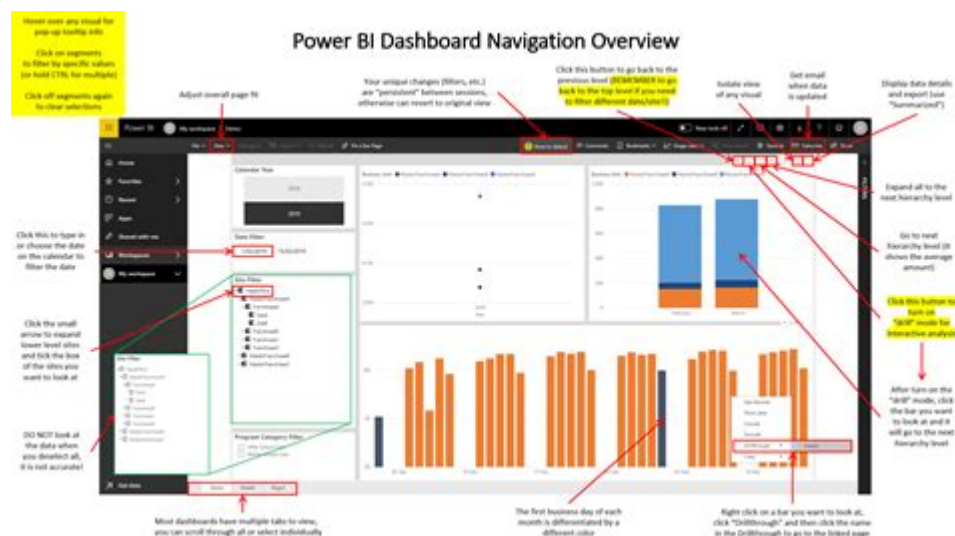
Hover over any visual for pop-up tooltip info

Click on segments to filter by specific values (or hold CTRL for multiple)

Click off segments again to clear selections

Power BI Dashboard Navigation Overview

Adjust overall page fit

Your unique changes (filters, etc.) are "persistent" between sessions, otherwise can revert to original view

Click this button to go back to the previous level (REMEMBER to go back to the top level if you need to filter different data/site!!)

Isolate view of any visual

Get email when data is updated

Display data details and export (use "Summarized")

Expand all to the next hierarchy level

Go to next hierarchy level (it shows the average amount)

Click this button to turn on "drill" mode for interactive analysis

After turn on the "drill" mode, click the bar you want to look at and it will go to the next hierarchy level

Click this to type in or choose the date on the calendar to filter the date

Click the small arrow to expand lower level sites and tick the box of the sites you want to look at

DO NOT look at the data when you deselect all, it is not accurate!

Power BI   My workspace   Demo

Home
Favorites
Recent
Apps
Shared with me
Workspaces
My workspace
Get data

Calendar Year
Date Filter
Site Filter
Program Category Filter
Site Filter

Reset to default
Comments
Bookmarks
View
Subscribe
Export

Drillthrough

Most dashboards have multiple tabs to view, you can scroll through all or select individually

The first business day of each month is differentiated by a different color

Right click on a bar you want to look at, click "Drillthrough" and then click the name in the Drillthrough to go to the linked page